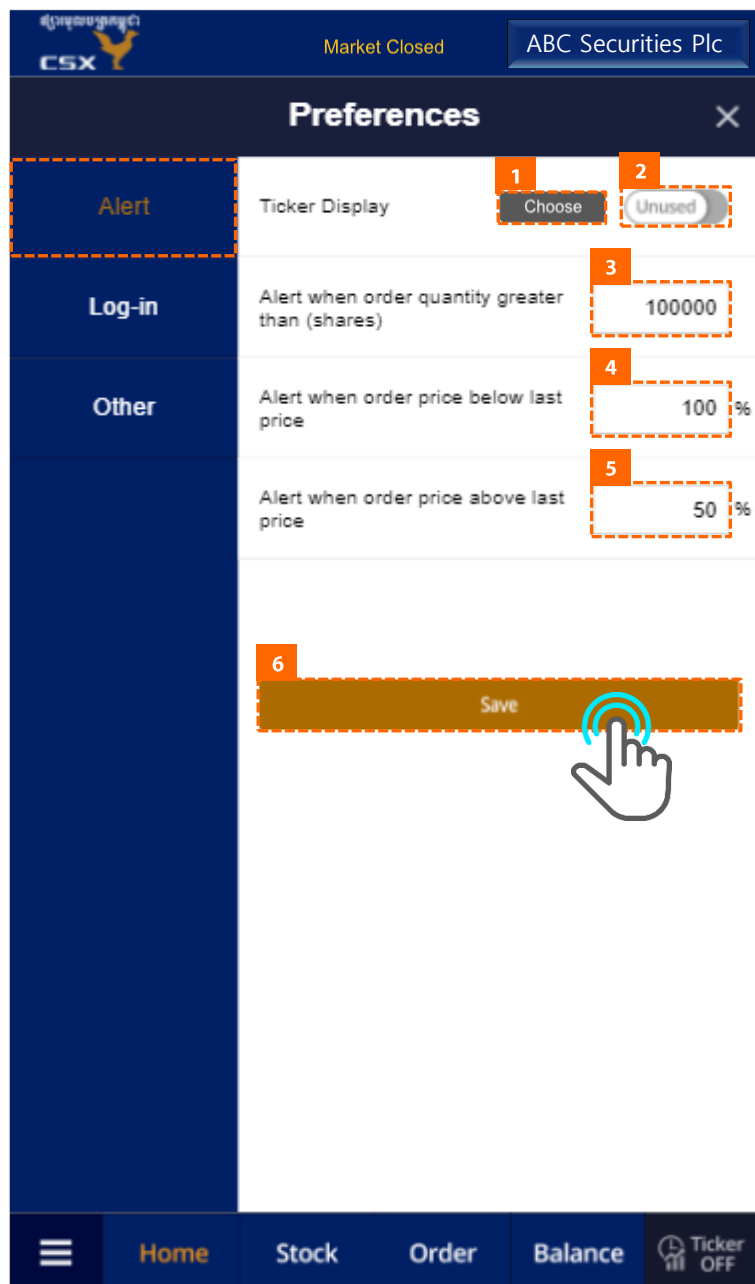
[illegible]
CSX

Market Closed

ABC Securities Plc

Preferences

×

Alert

Log-in

Other

Ticker Display

1

Choose

2

Unused

3

Alert when order quantity greater than (shares)

100000

4

Alert when order price below last price

100 %

5

Alert when order price above last price

50 %

6

Save

Home

Stock

Order

Balance

Ticker OFF